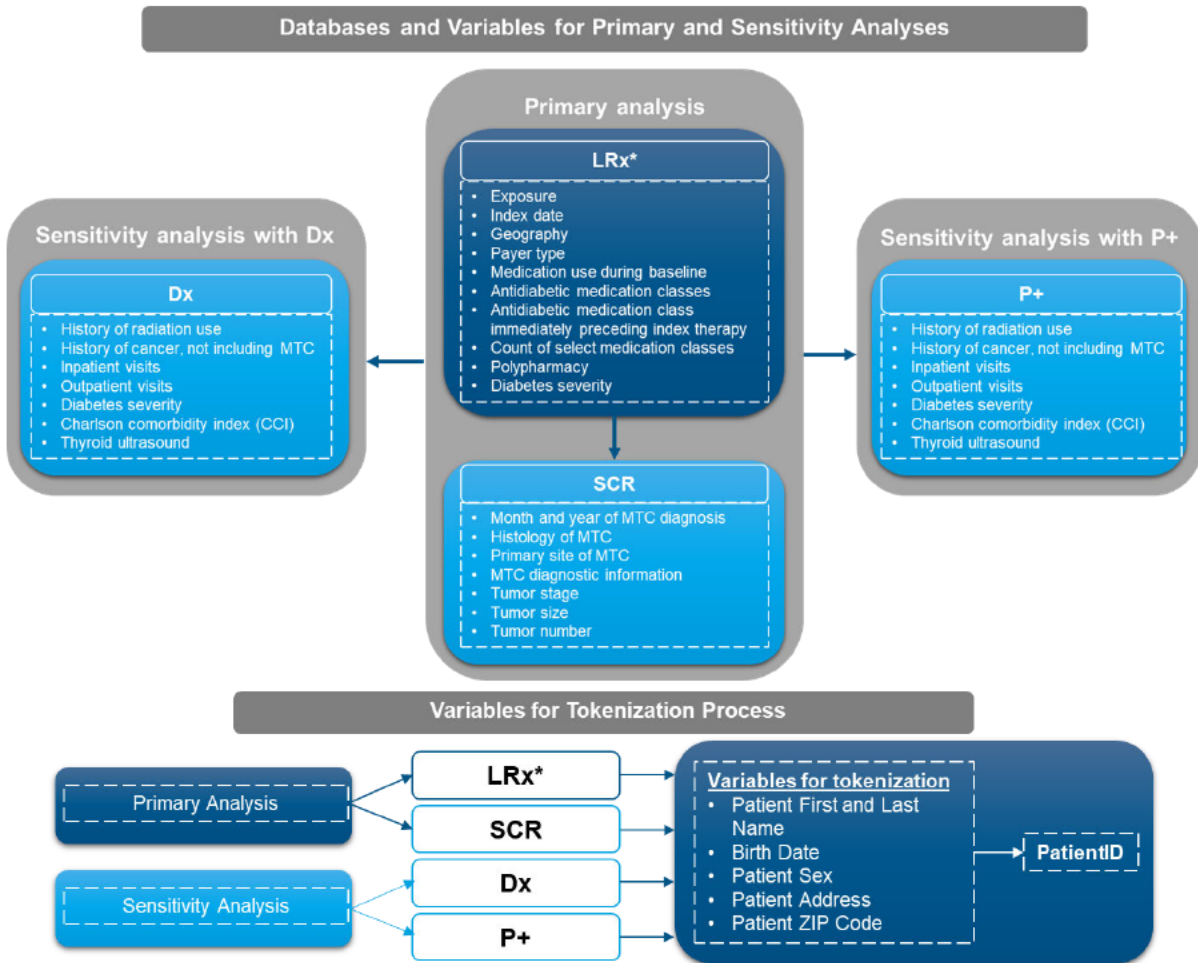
Databases and Variables for Primary and Sensitivity Analyses

Primary analysis

LRx*

- Exposure
- Index date
- Geography
- Payer type
- Medication use during baseline
- Antidiabetic medication classes
- Antidiabetic medication class immediately preceding index therapy
- Count of select medication classes
- Polypharmacy
- Diabetes severity

SCR

- Month and year of MTC diagnosis
- Histology of MTC
- Primary site of MTC
- MTC diagnostic information
- Tumor stage
- Tumor size
- Tumor number

Sensitivity analysis with Dx

Dx

- History of radiation use
- History of cancer, not including MTC
- Inpatient visits
- Outpatient visits
- Diabetes severity
- Charlson comorbidity index (CCI)
- Thyroid ultrasound

Sensitivity analysis with P+

P+

- History of radiation use
- History of cancer, not including MTC
- Inpatient visits
- Outpatient visits
- Diabetes severity
- Charlson comorbidity index (CCI)
- Thyroid ultrasound

Variables for Tokenization Process

Primary Analysis

Sensitivity Analysis

LRx*

SCR

Dx

P+

Variables for tokenization
- Patient First and Last Name
- Birth Date
- Patient Sex
- Patient Address
- Patient ZIP Code

PatientID